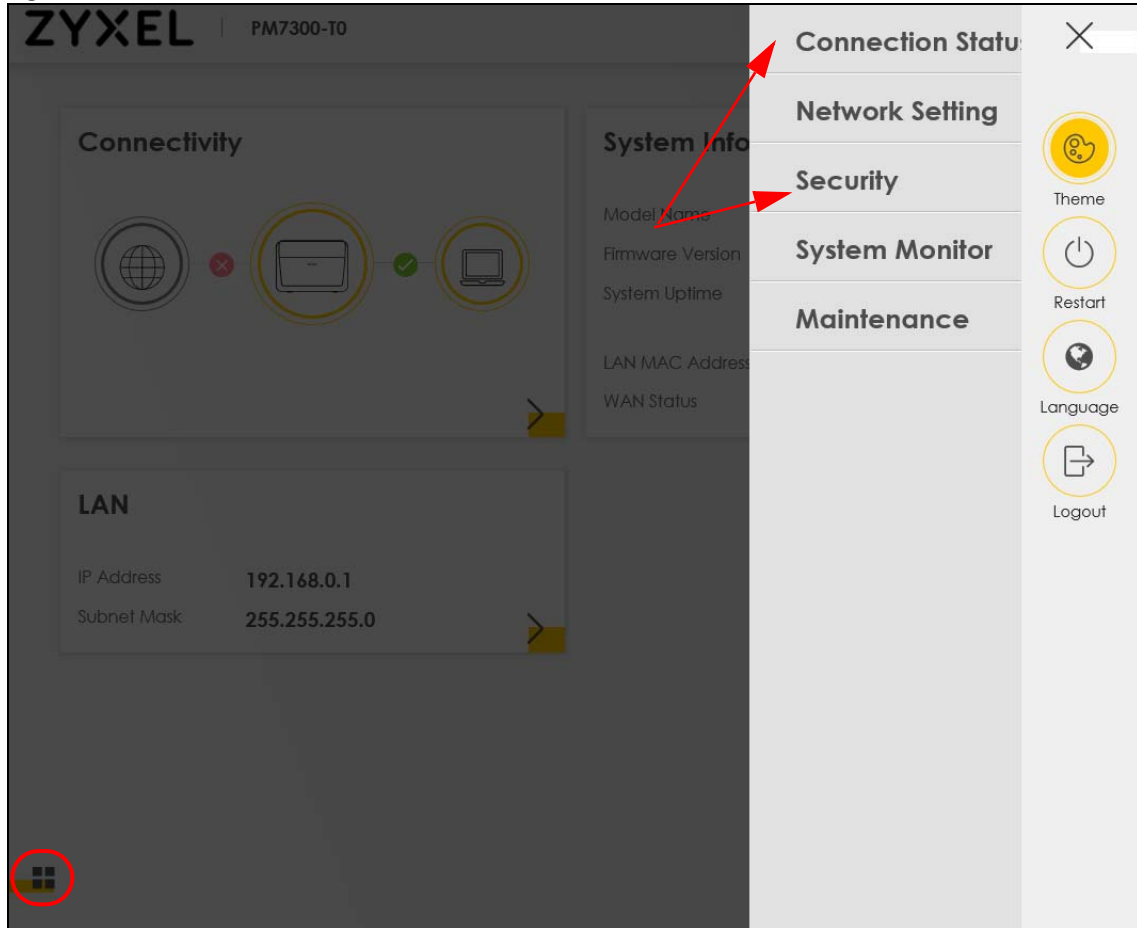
ZYXEL | PM7300-T0

Connectivity

System Info

Model Name

Firmware Version

System Uptime

LAN MAC Address

WAN Status

LAN

IP Address 192.168.0.1

Subnet Mask 255.255.255.0

Connection Statu

Network Setting

Security

System Monitor

Maintenance

Theme

Restart

Language

Logout